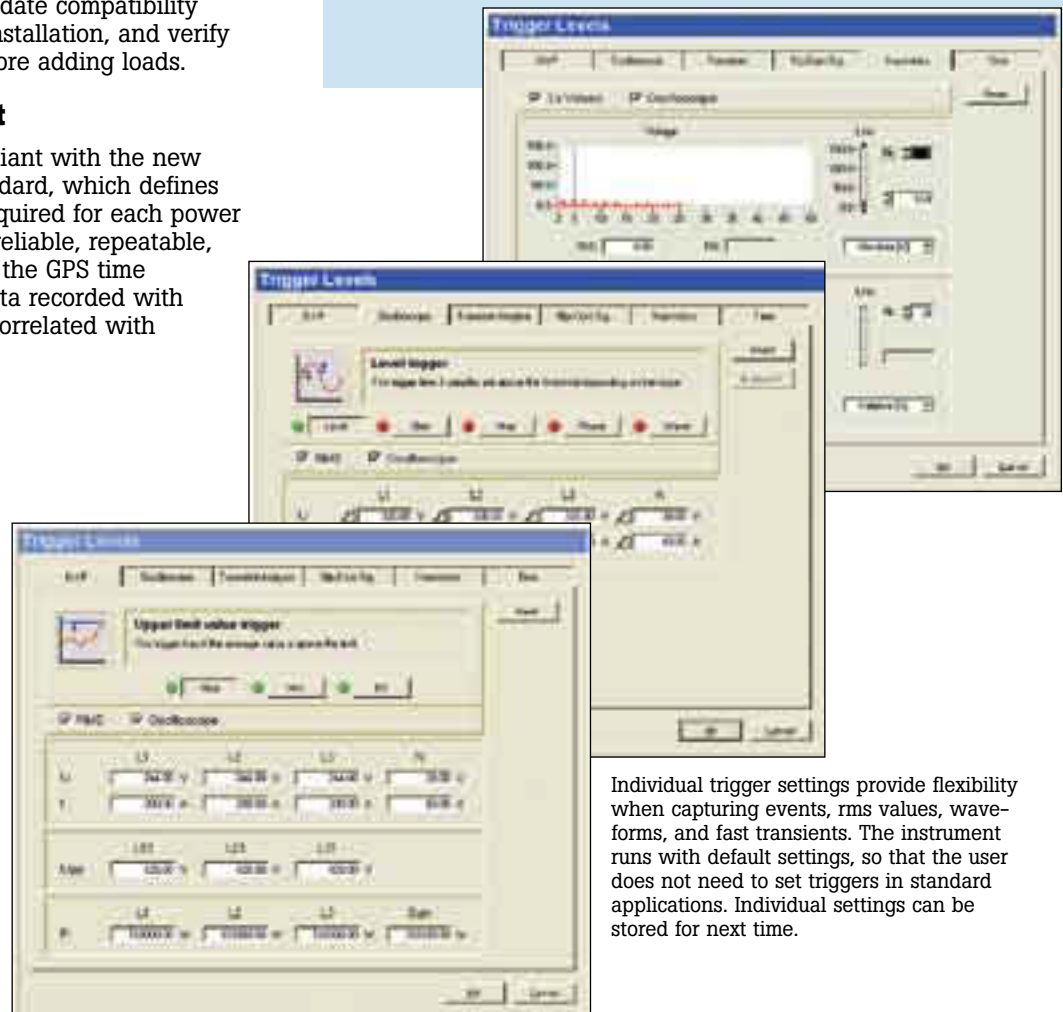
date compatibility
nstallation, and verify
ore adding loads.

t

iant with the new
dard, which defines
quired for each power
eliable, repeatable,
 the GPS time
ta recorded with
orrelated with

Trigger Levels

Trigger Levels

Level trigger

Trigger Levels

Upper limit value trigger

Oscilloscope

L1 L2 L3 N

U

I

L12 L23 L31

P

Individual trigger settings provide flexibility when capturing events, rms values, waveforms, and fast transients. The instrument runs with default settings, so that the user does not need to set triggers in standard applications. Individual settings can be stored for next time.